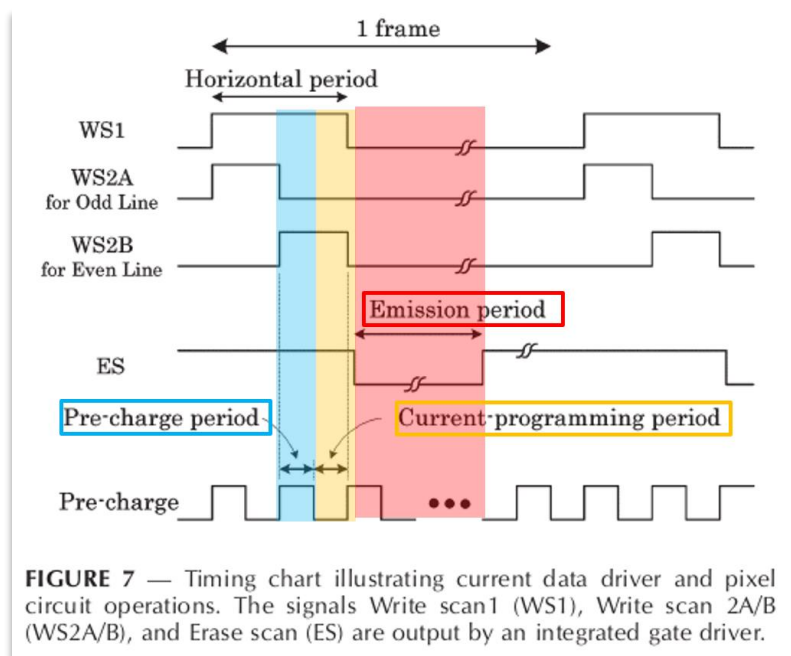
1 frame

Horizontal period

WS1

WS2A
for Odd Line

WS2B
for Even Line

Emission period

ES

Pre-charge period

Current-programming period

Pre-charge

•••

FIGURE 7 — Timing chart illustrating current data driver and pixel circuit operations. The signals Write scan1 (WS1), Write scan 2A/B (WS2A/B), and Erase scan (ES) are output by an integrated gate driver.